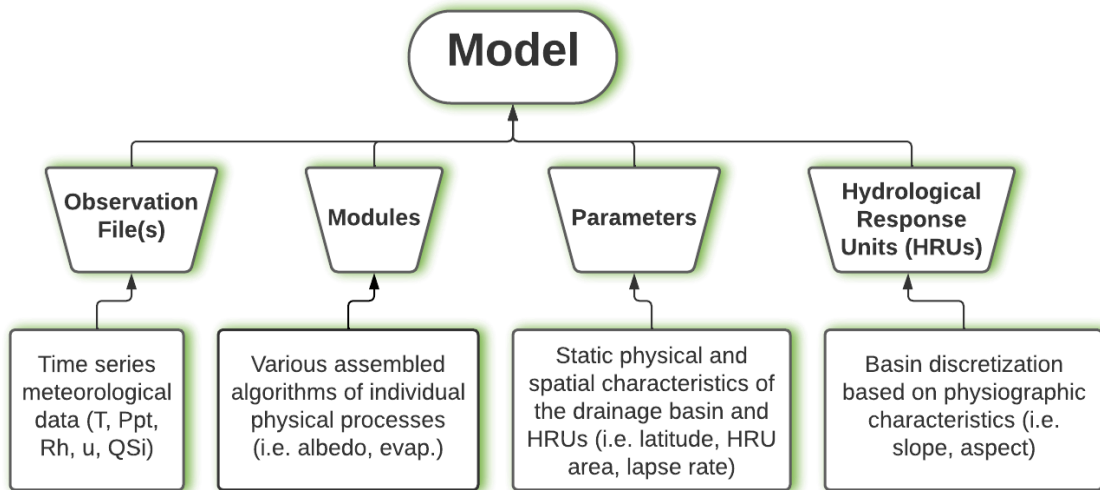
Model

Observation File(s)

Modules

Parameters

Hydrological Response Units (HRUs)

Time series meteorological data (T, Ppt, Rh, u, QSi)

Various assembled algorithms of individual physical processes (i.e. albedo, evap.)

Static physical and spatial characteristics of the drainage basin and HRUs (i.e. latitude, HRU area, lapse rate)

Basin discretization based on physiographic characteristics (i.e. slope, aspect)